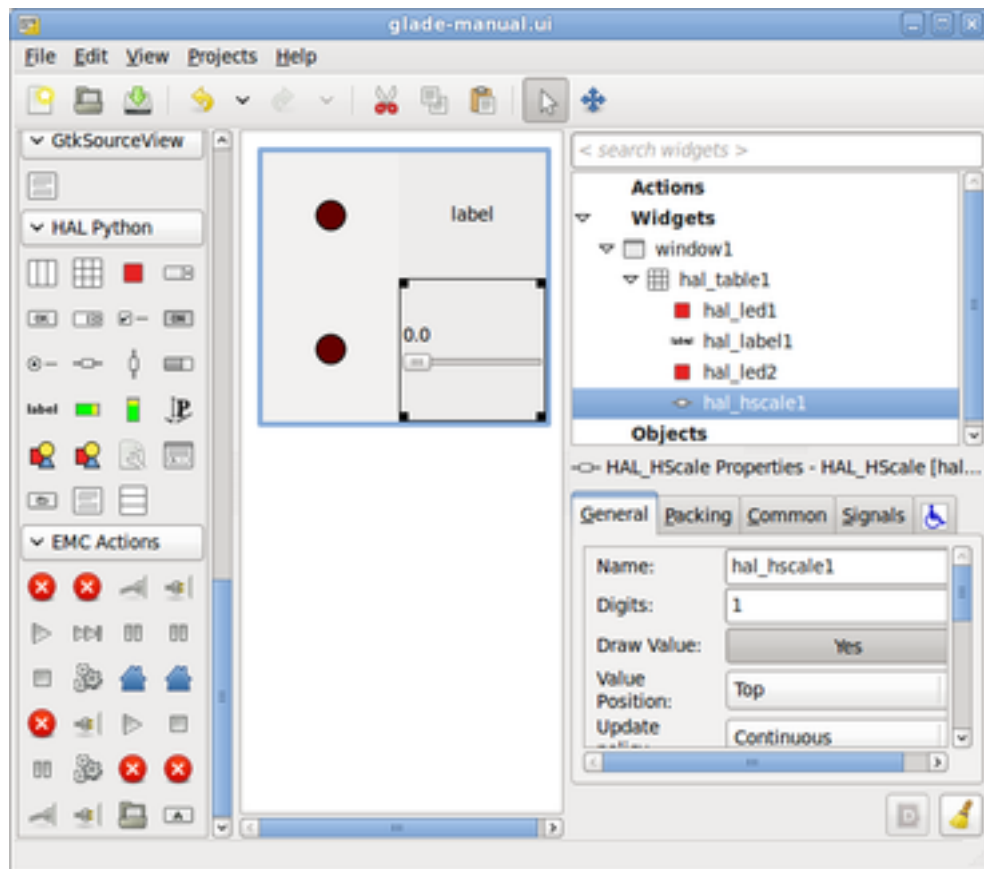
glade-manual.ui

File Edit View Projects Help

GtkSourceView

HAL Python

label

EMC Actions

label

0.0

< search widgets >

Actions
Widgets
window1
hal_table1
hal_led1
hal_label1
hal_led2
hal_hscale1
Objects

HAL_HScale Properties - HAL_HScale [hal...

General Packing Common Signals

| | |
|---|---|
| Name: | hal_hscale1 |
| Digits: | 1 |
| Draw Value: | Yes |
| Value Position: | Top |
| Update policy: | Continuous |